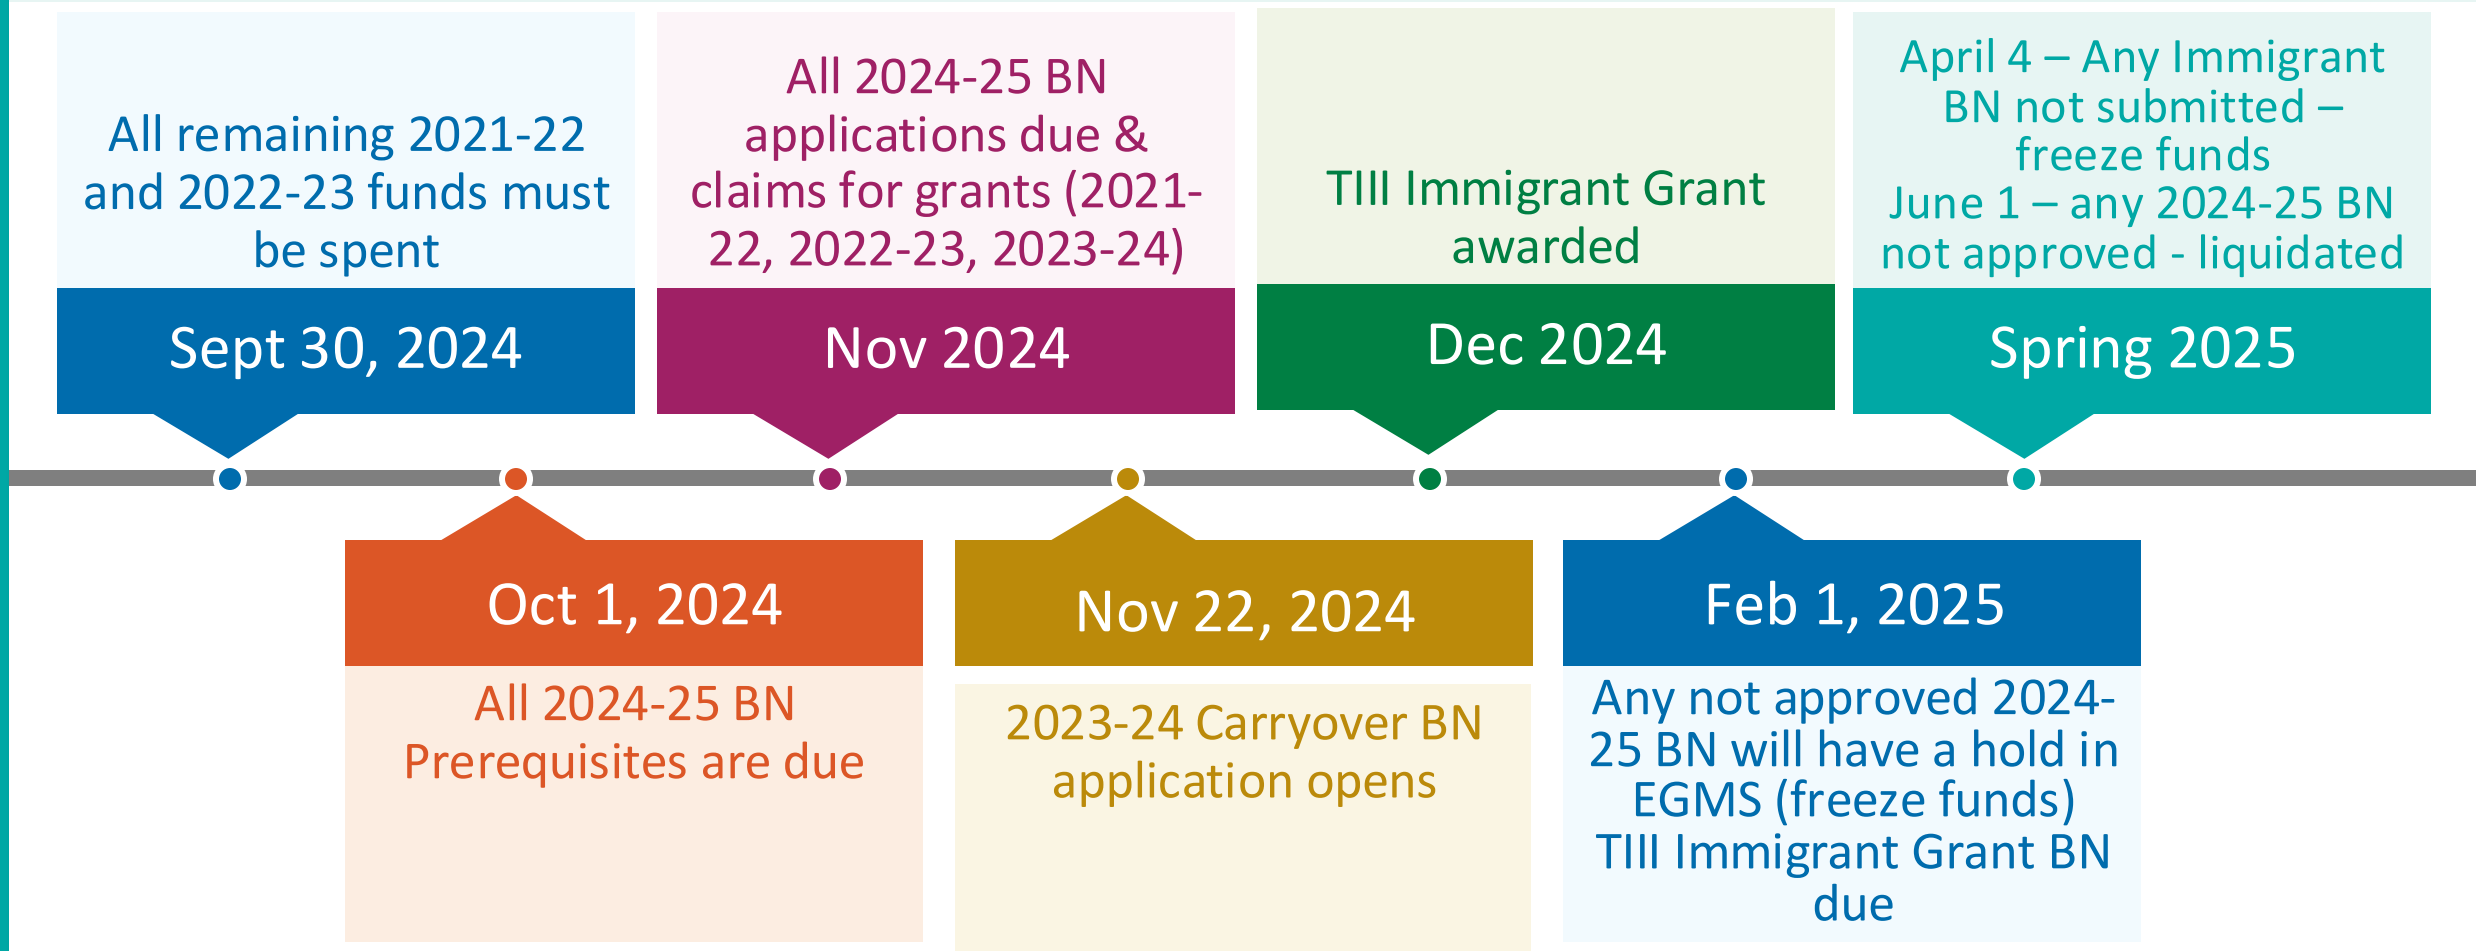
All remaining 2021-22 and 2022-23 funds must be spent

Sept 30, 2024

Oct 1, 2024

All 2024-25 BN Prerequisites are due

All 2024-25 BN applications due & claims for grants (2021-22, 2022-23, 2023-24)

Nov 2024

Nov 22, 2024

2023-24 Carryover BN application opens

TIII Immigrant Grant awarded

Dec 2024

Feb 1, 2025

Any not approved 2024-25 BN will have a hold in EGMS (freeze funds)
TIII Immigrant Grant BN due

April 4 – Any Immigrant BN not submitted – freeze funds
June 1 – any 2024-25 BN not approved - liquidated

Spring 2025